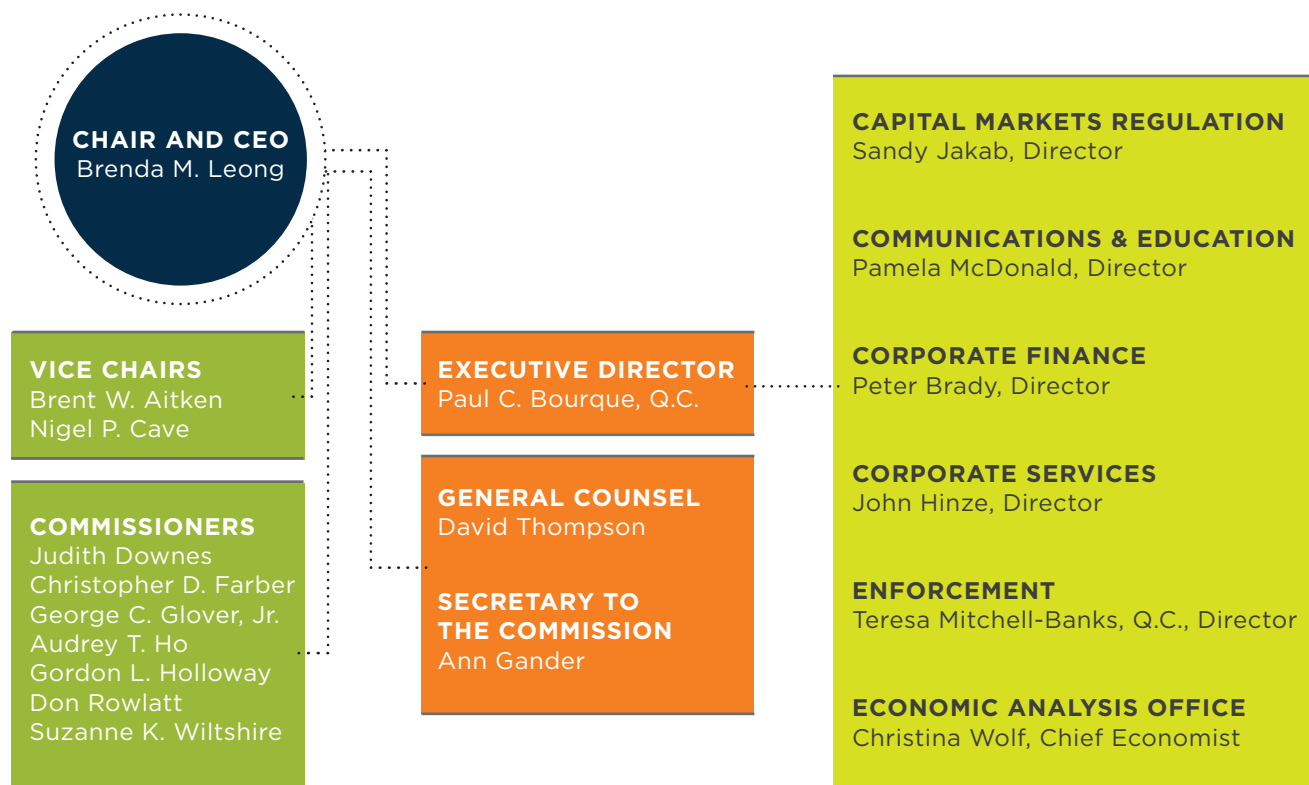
CHAIR AND CEO
Brenda M. Leong

VICE CHAIRS
Brent W. Aitken
Nigel P. Cave

COMMISSIONERS
Judith Downes
Christopher D. Farber
George C. Glover, Jr.
Audrey T. Ho
Gordon L. Holloway
Don Rowlatt
Suzanne K. Wiltshire

EXECUTIVE DIRECTOR
Paul C. Bourque, Q.C.

GENERAL COUNSEL
David Thompson

SECRETARY TO THE COMMISSION
Ann Gander

CAPITAL MARKETS REGULATION
Sandy Jakab, Director

COMMUNICATIONS & EDUCATION
Pamela McDonald, Director

CORPORATE FINANCE
Peter Brady, Director

CORPORATE SERVICES
John Hinze, Director

ENFORCEMENT
Teresa Mitchell-Banks, Q.C., Director

ECONOMIC ANALYSIS OFFICE
Christina Wolf, Chief Economist